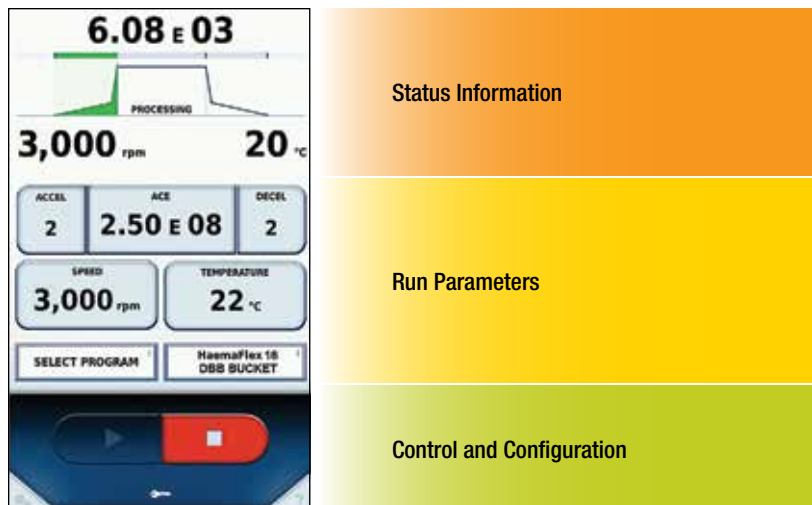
6.08 E 03

PROCESSING

3,000 rpm

20 °C

ACCEL
2

ACE
2.50 E 08

DECEL
2

SPEED
3,000 rpm

TEMPERATURE
22 °C

SELECT PROGRAM

HaemaFlex 16
DBB BUCKET

Status Information

Run Parameters

Control and Configuration